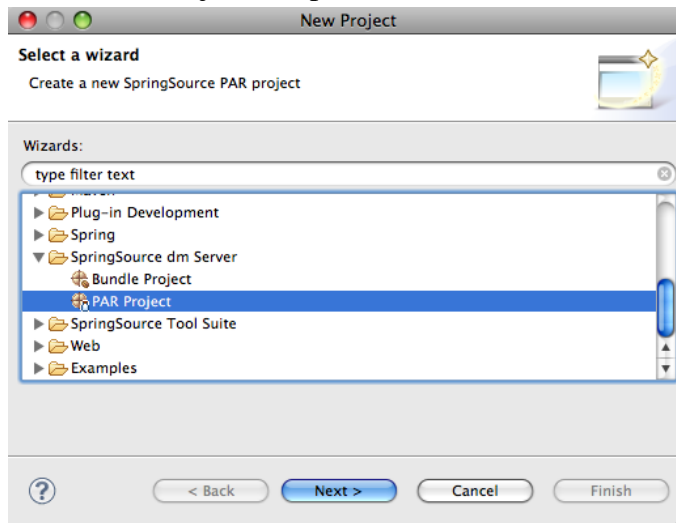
New Project

Select a wizard

Create a new SpringSource PAR project

Wizards:

type filter text

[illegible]

Plug-in Development

Spring

SpringSource dm Server

Bundle Project

PAR Project

SpringSource Tool Suite

Web

Examples

?

< Back

Next >

Cancel

Finish